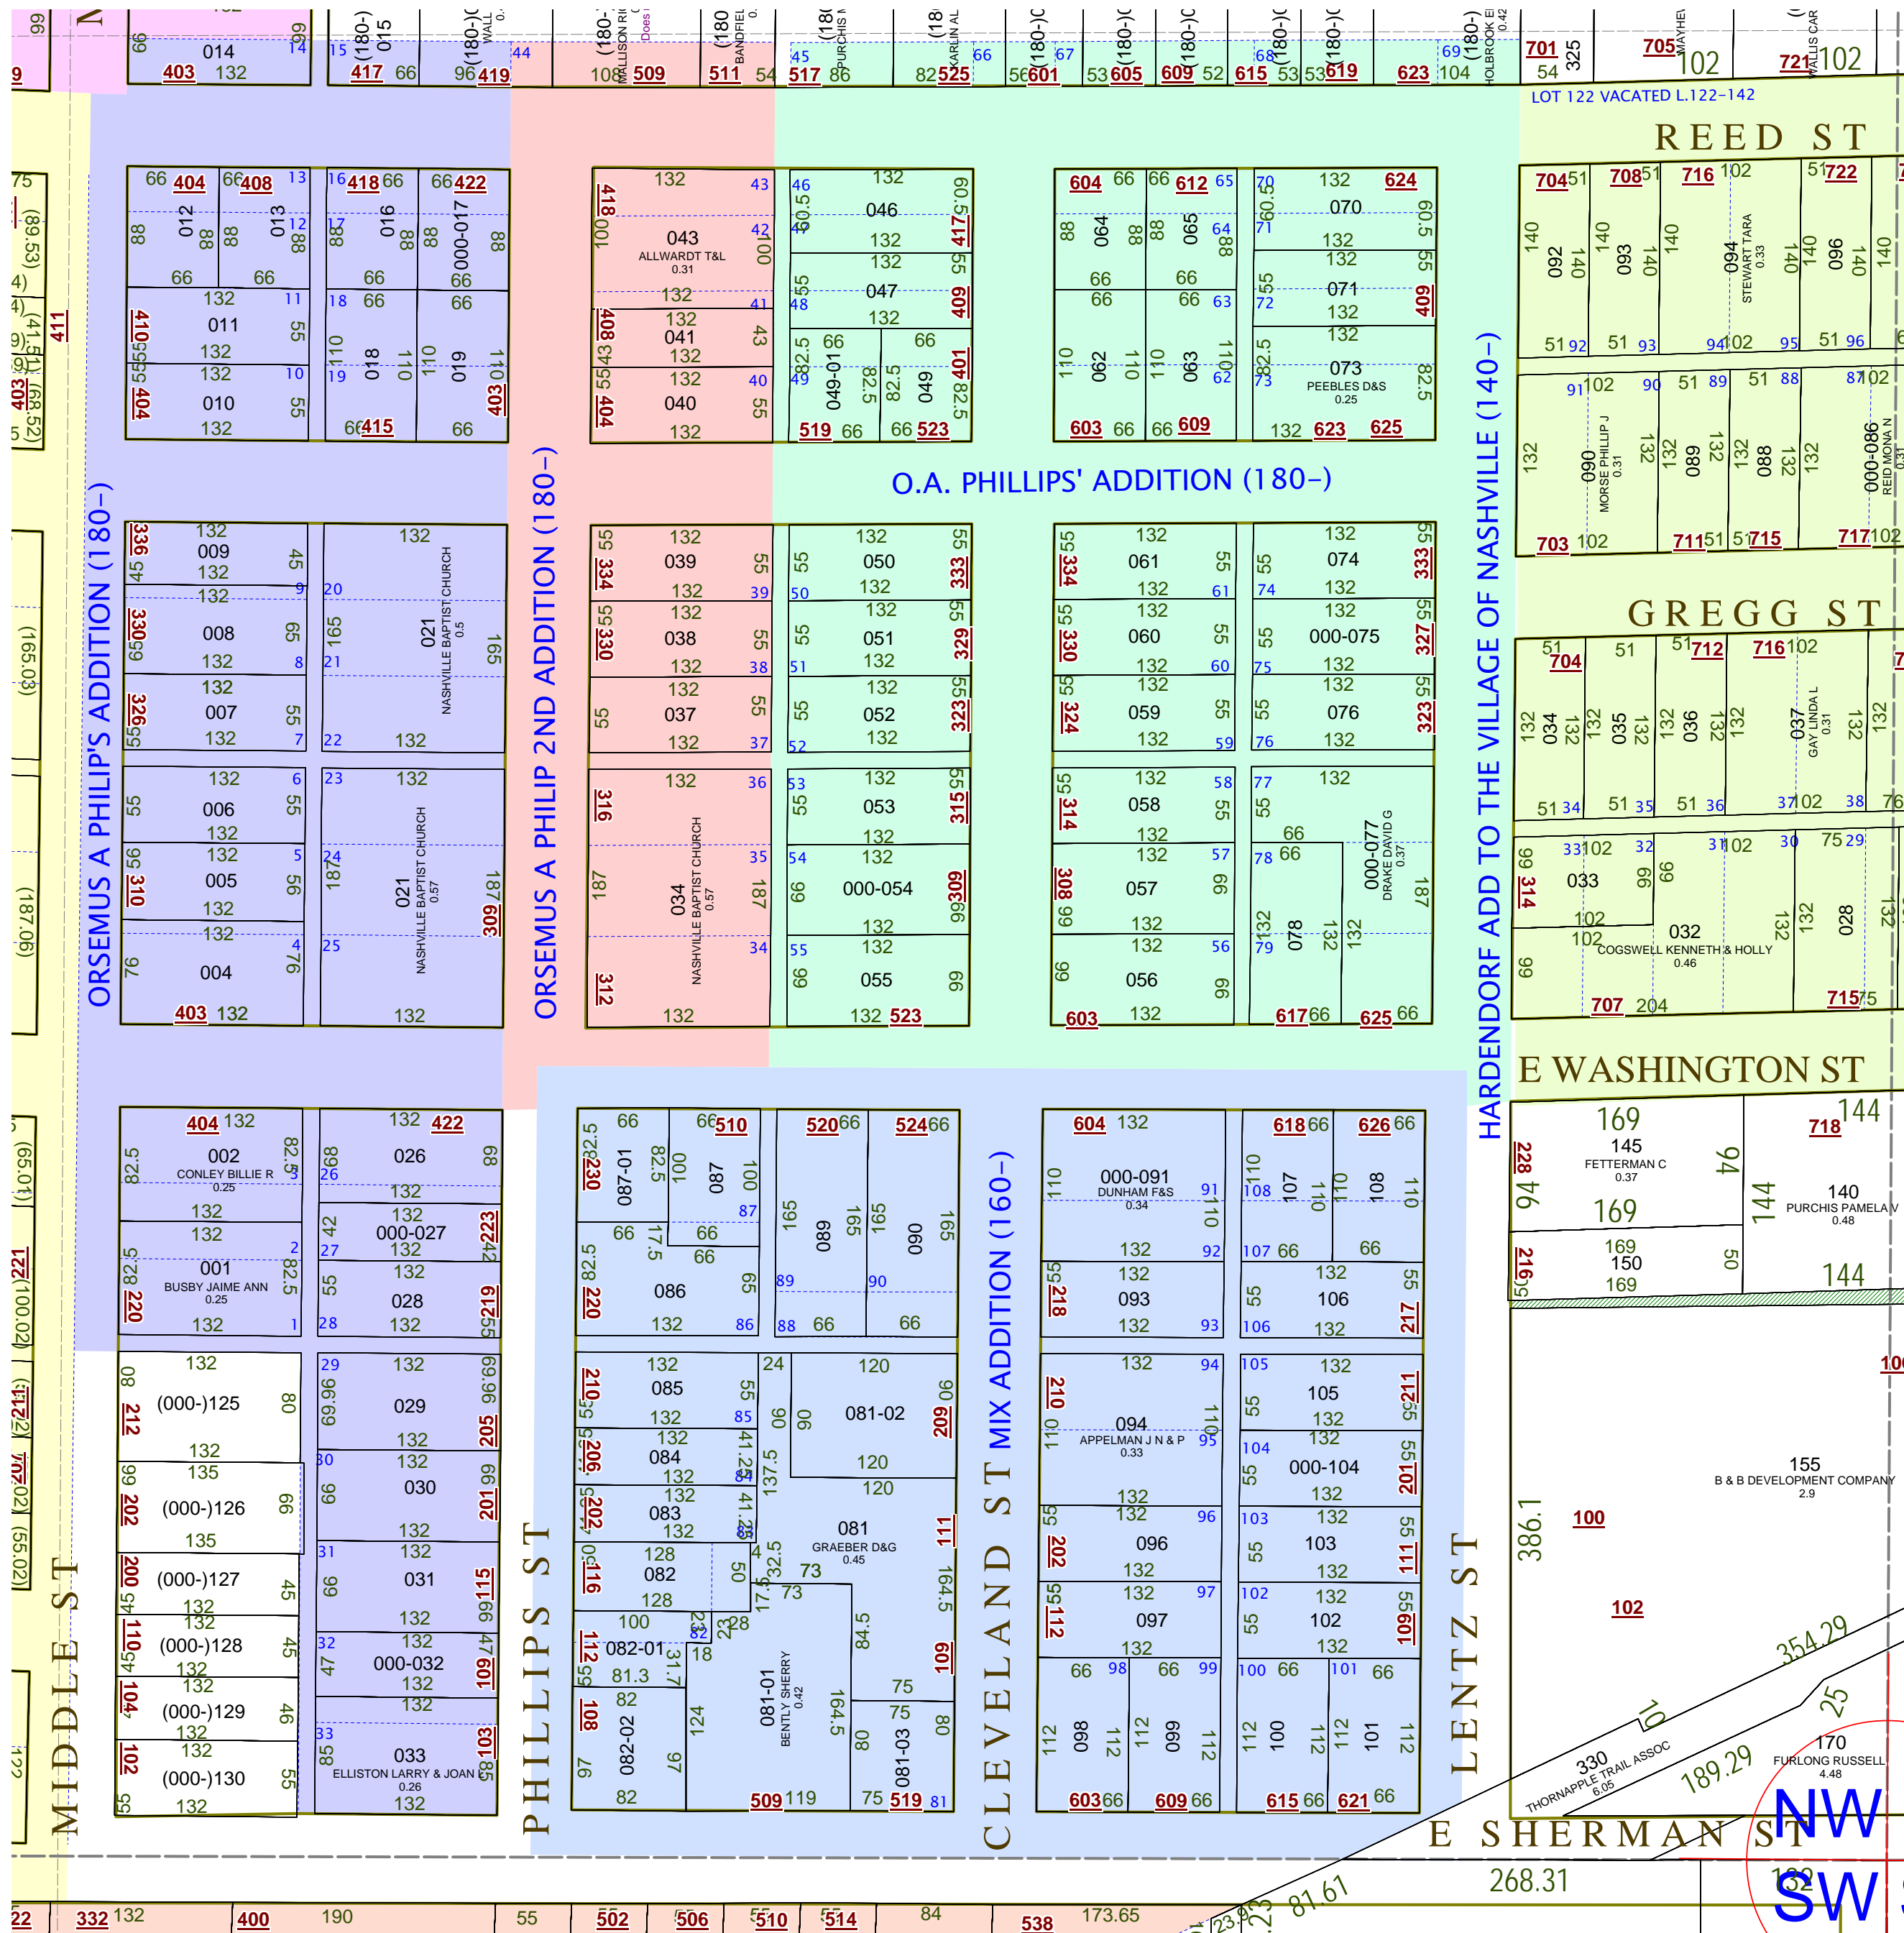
REED ST
GREGG ST
E WASHINGTON ST
E SHERMAN ST
MIDDLE ST
PHILLIPS ST
CLEVELAND ST
LENTZ ST

ORSEMUS A PHILIP'S ADDITION (180–)
ORSEMUS A PHILIP 2ND ADDITION (180–)
O.A. PHILLIPS' ADDITION (180–)
HARDENDORF ADD TO THE VILLAGE OF NASHVILLE (140–)
MIX ADDITION (160–)

LOT 122 VACATED L.122–142

014
403 132
417 66
96 419
108 509
511 54
517 86
82 525
56 601
53 605
609 52
615 53
53 619
623 104
701 54 325
705 102
721 102

404 408 418 422
012 013 016 000-017
011 018 019
010
415
043
ALLWARDT T&L
0.31
041
040
046
047
049-01
049
519 523
064 065 070
062 063 071
073
PEEBLES D&S
0.25
603 609 623 625
704 708 716 722
092 093 094 096
STEWART TARA
0.33
090
MORSE PHILLIP J
0.31
089 088
000-086
REID MONA N
703 711 715 717

009 008 007 006 005 004
021
NASHVILLE BAPTIST CHURCH
0.5
021
NASHVILLE BAPTIST CHURCH
0.57
403 132
039 038 037
034
NASHVILLE BAPTIST CHURCH
0.57
050 051 052 053 000-054 055
523
061 060 059 058 057 056
603
074 000-075 076
000-077
DRAKE DAVID G
0.37
078
617 625
704 712 716
034 035 036 037
GAY LINDA L
0.31
033
032
COGSWELL KENNETH & HOLLY
0.46
028
707 715

404 002
CONLEY BILLIE R
0.25
001
BUSBY JAIME ANN
0.25
422 026 000-027 028
029 030 031 000-032
033
ELLISTON LARRY & JOAN
0.26
(000-)125 (000-)126 (000-)127 (000-)128 (000-)129 (000-)130
510 520 524
087-01 087 089 090
086 085 084 083 082
081-02
081
GRAEBER D&G
0.45
082-01 082-02
081-01
BENTLY SHERRY
0.42
081-03
509 519
604 000-091
DUNHAM F&S
0.34
093 094
APPELMAN J N & P
0.33
096 097 098 099
603 609
618 626 107 108 106 105 000-104 103 102 100 101
615 621
169 145
FETTERMAN C
0.37
718 144
140
PURCHIS PAMELA V
0.48
169 150 169
155
B & B DEVELOPMENT COMPANY
2.9
100 102
386.1
354.29
189.29
330
THORNAPPLE TRAIL ASSOC
6.05
170
FURLONG RUSSELL
4.48
NW
SW
268.31
332 132 400 190 55 502 506 510 514 84 538 173.65 81.61